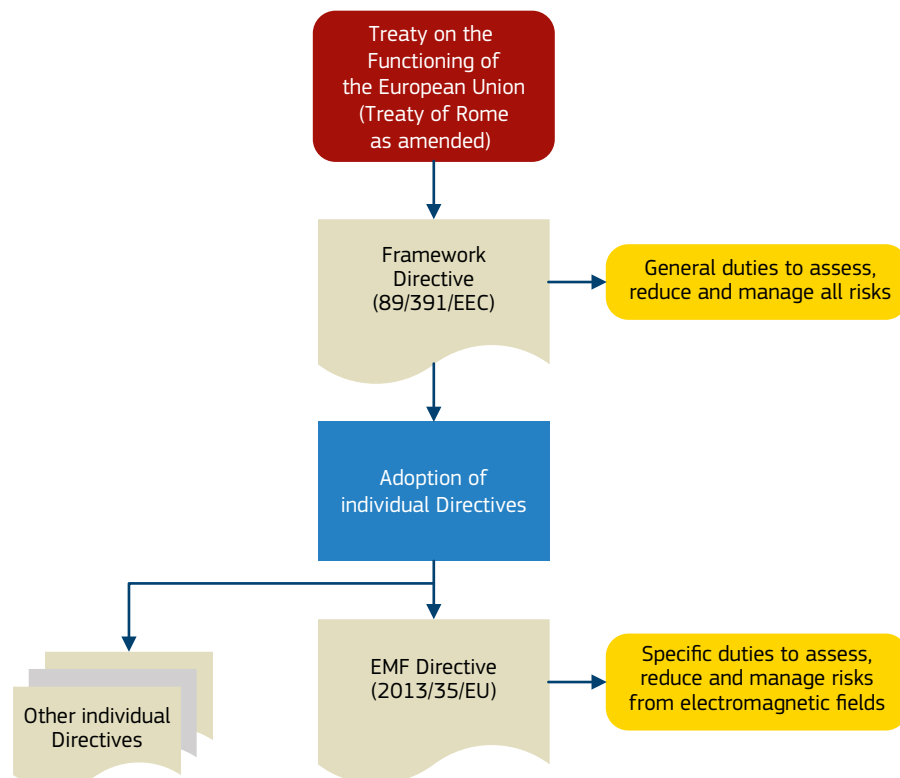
Treaty on the Functioning of the European Union (Treaty of Rome as amended)

Framework Directive (89/391/EEC)

General duties to assess, reduce and manage all risks

Adoption of individual Directives

Other individual Directives

EMF Directive (2013/35/EU)

Specific duties to assess, reduce and manage risks from electromagnetic fields